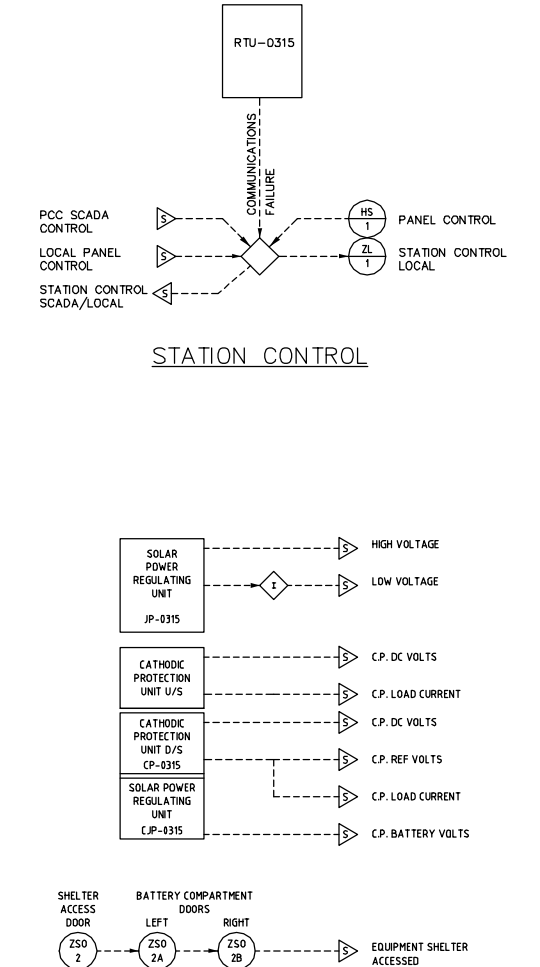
RTU-0315

COMMUNICATIONS FAILURE

PCC SCADA CONTROL

S

LOCAL PANEL CONTROL

S

STATION CONTROL SCADA/LOCAL

S

HS 1

PANEL CONTROL

ZL 1

STATION CONTROL LOCAL

STATION CONTROL

SOLAR POWER REGULATING UNIT

JP-0315

S

HIGH VOLTAGE

I

S

LOW VOLTAGE

CATHODIC PROTECTION UNIT U/S

S

C.P. DC VOLTS

S

C.P. LOAD CURRENT

CATHODIC PROTECTION UNIT D/S

CP-0315

S

C.P. DC VOLTS

S

C.P. REF VOLTS

S

C.P. LOAD CURRENT

SOLAR POWER REGULATING UNIT

CJP-0315

S

C.P. BATTERY VOLTS

SHELTER ACCESS DOOR

BATTERY COMPARTMENT DOORS

LEFT

RIGHT

ZSO 2

ZSO 2A

ZSO 2B

S

EQUIPMENT SHELTER ACCESSED